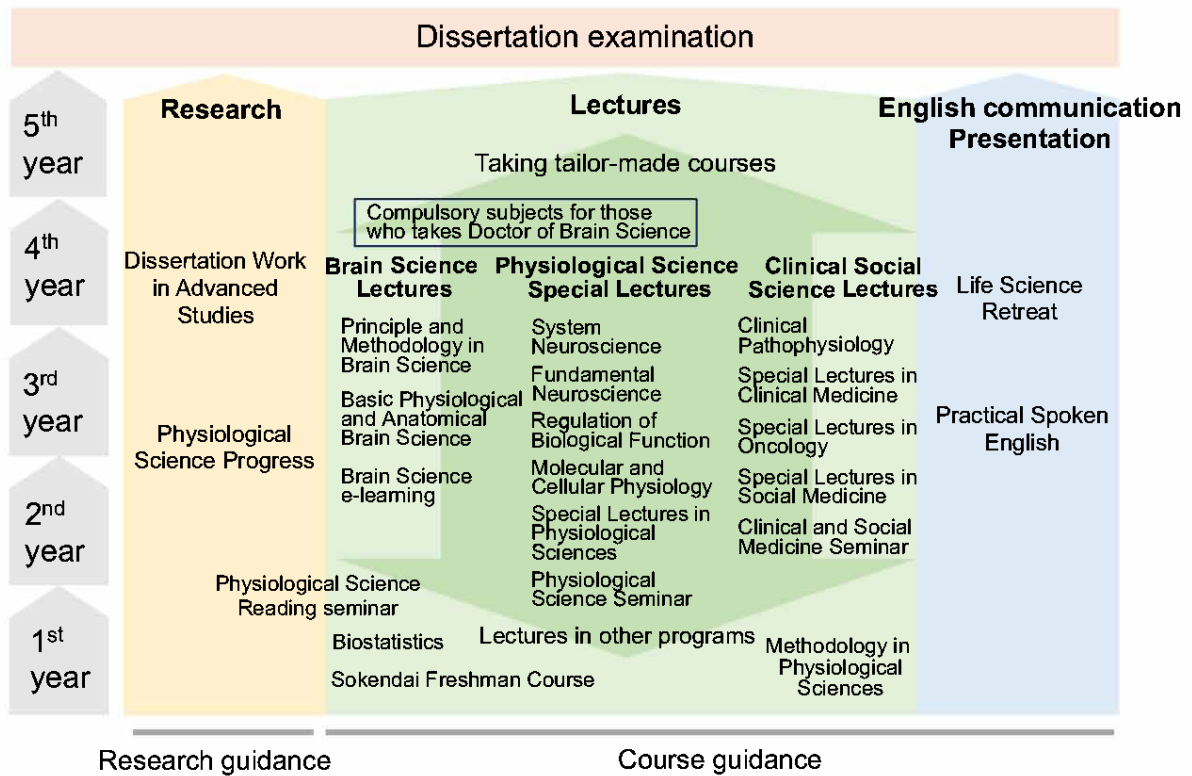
Dissertation examination

5$^{th}$ year

4$^{th}$ year

3$^{rd}$ year

2$^{nd}$ year

1$^{st}$ year

Research

Dissertation Work in Advanced Studies

Physiological Science Progress

Physiological Science Reading seminar

Lectures

Taking tailor-made courses

Compulsory subjects for those who takes Doctor of Brain Science

Brain Science Lectures

Principle and Methodology in Brain Science

Basic Physiological and Anatomical Brain Science

Brain Science e-learning

Physiological Science Special Lectures

System Neuroscience

Fundamental Neuroscience

Regulation of Biological Function

Molecular and Cellular Physiology

Special Lectures in Physiological Sciences

Physiological Science Seminar

Clinical Social Science Lectures

Clinical Pathophysiology

Special Lectures in Clinical Medicine

Special Lectures in Oncology

Special Lectures in Social Medicine

Clinical and Social Medicine Seminar

Biostatistics

Lectures in other programs

Sokendai Freshman Course

Methodology in Physiological Sciences

English communication Presentation

Life Science Retreat

Practical Spoken English

Research guidance

Course guidance